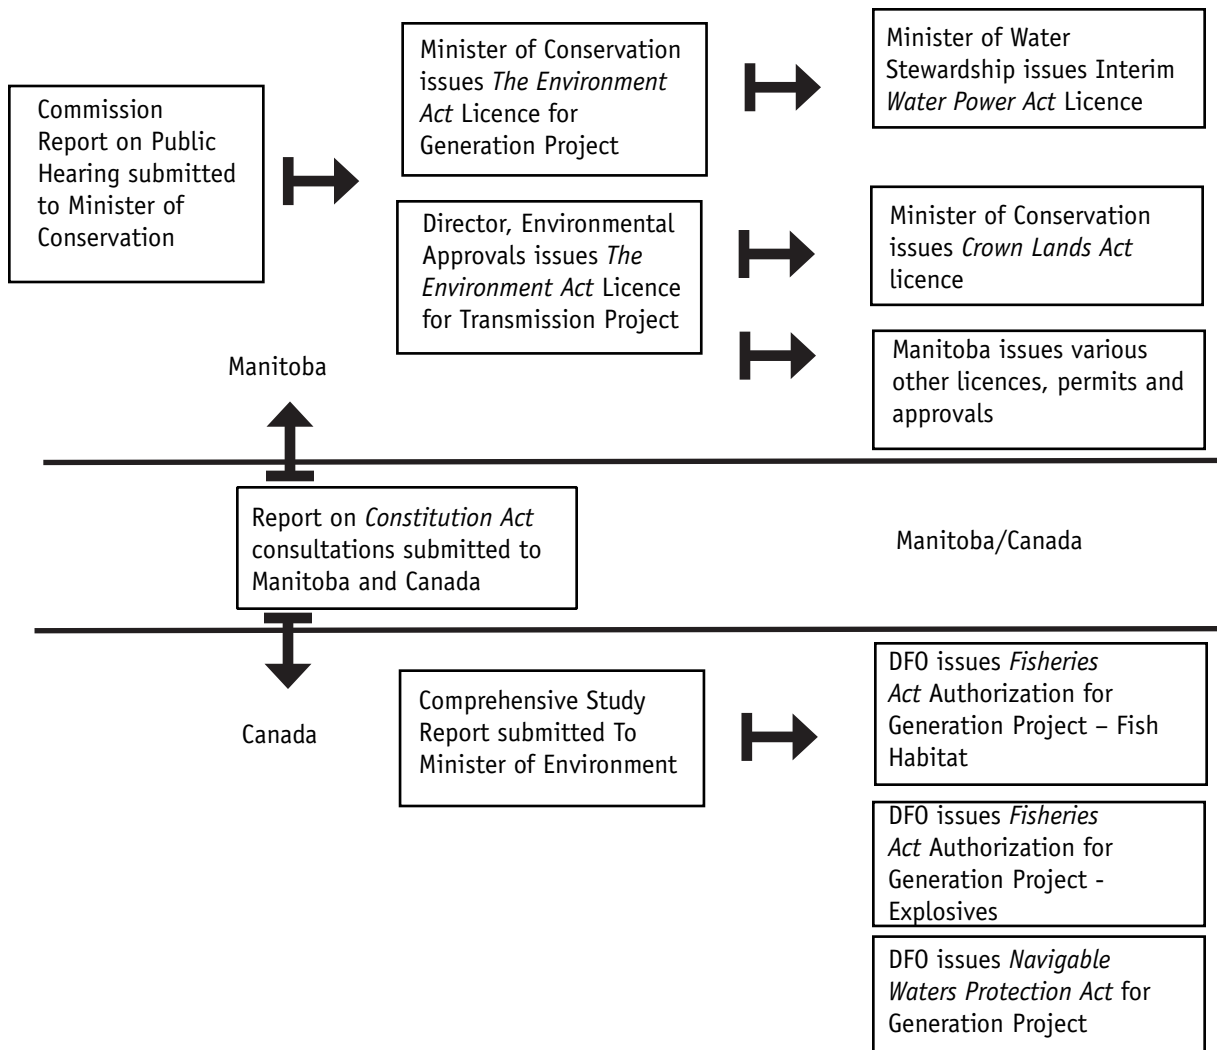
Commission Report on Public Hearing submitted to Minister of Conservation

Minister of Conservation issues The Environment Act Licence for Generation Project

Minister of Water Stewardship issues Interim Water Power Act Licence

Director, Environmental Approvals issues The Environment Act Licence for Transmission Project

Minister of Conservation issues Crown Lands Act licence

Manitoba issues various other licences, permits and approvals

Manitoba

Report on Constitution Act consultations submitted to Manitoba and Canada

Manitoba/Canada

Canada

Comprehensive Study Report submitted To Minister of Environment

DFO issues Fisheries Act Authorization for Generation Project – Fish Habitat

DFO issues Fisheries Act Authorization for Generation Project - Explosives

DFO issues Navigable Waters Protection Act for Generation Project